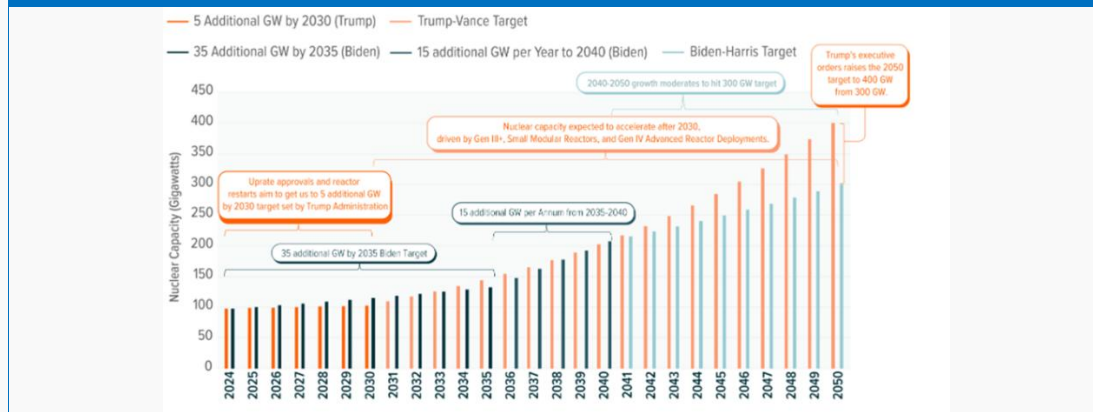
5 Additional GW by 2030 (Trump)
Trump-Vance Target
35 Additional GW by 2035 (Biden)
15 additional GW per Year to 2040 (Biden)
Biden-Harris Target

Trump's executive orders raises the 2050 target to 400 GW from 300 GW.

2040-2050 growth moderates to hit 300 GW target

Nuclear capacity expected to accelerate after 2030, driven by Gen III+, Small Modular Reactors, and Gen IV Advanced Reactor Deployments.

Uprate approvals and reactor restarts aim to get us to 5 additional GW by 2030 target set by Trump Administration

15 additional GW per Annum from 2035-2040

35 additional GW by 2035 Biden Target

Nuclear Capacity (Gigawatts)

450
400
350
300
250
200
150
100
50
0

2024
2025
2026
2027
2028
2029
2030
2031
2032
2033
2034
2035
2036
2037
2038
2039
2040
2041
2042
2043
2044
2045
2046
2047
2048
2049
2050